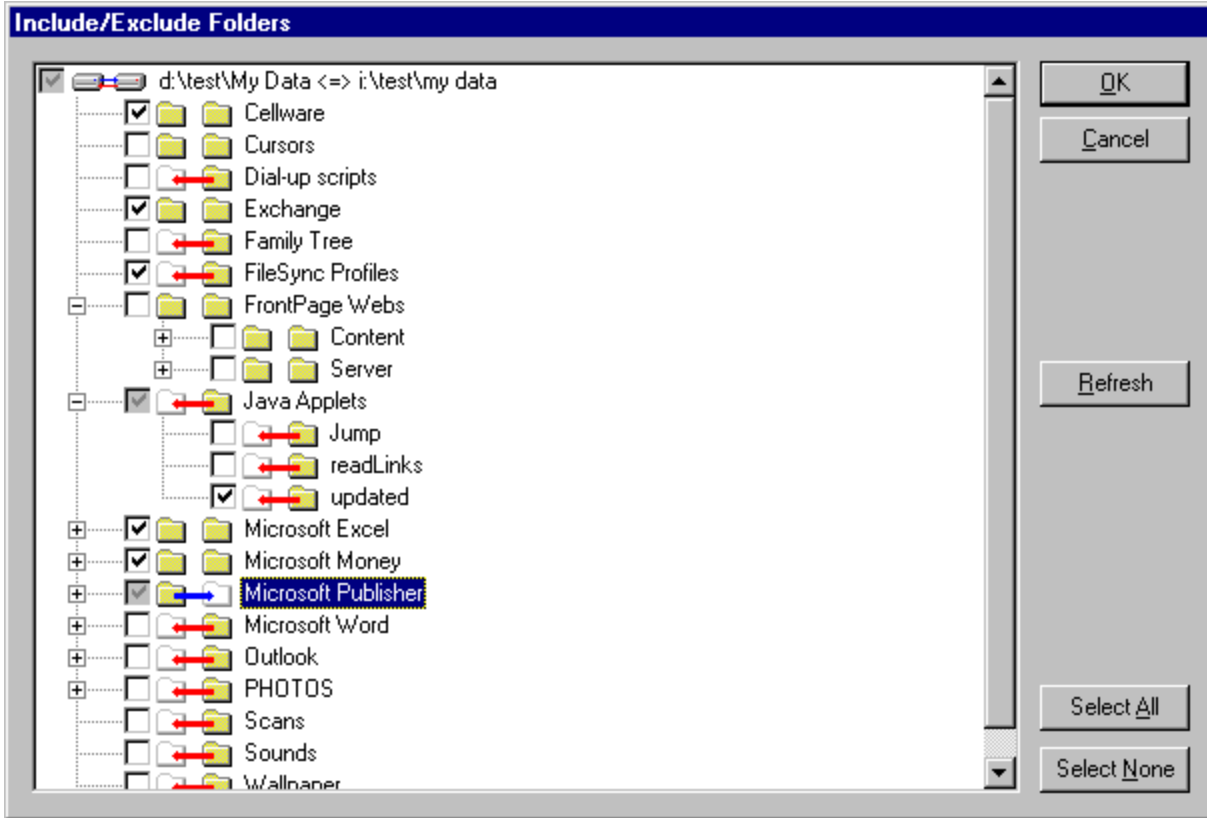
Include/Exclude Folders

d:\test\My Data <=> i:\test\my data
Cellware
Cursors
Dial-up scripts
Exchange
Family Tree
FileSync Profiles
FrontPage Webs
Content
Server
Java Applets
Jump
readLinks
updated
Microsoft Excel
Microsoft Money
Microsoft Publisher
Microsoft Word
Outlook
PHOTOS
Scans
Sounds
Wallpaper

OK
Cancel
Refresh
Select All
Select None